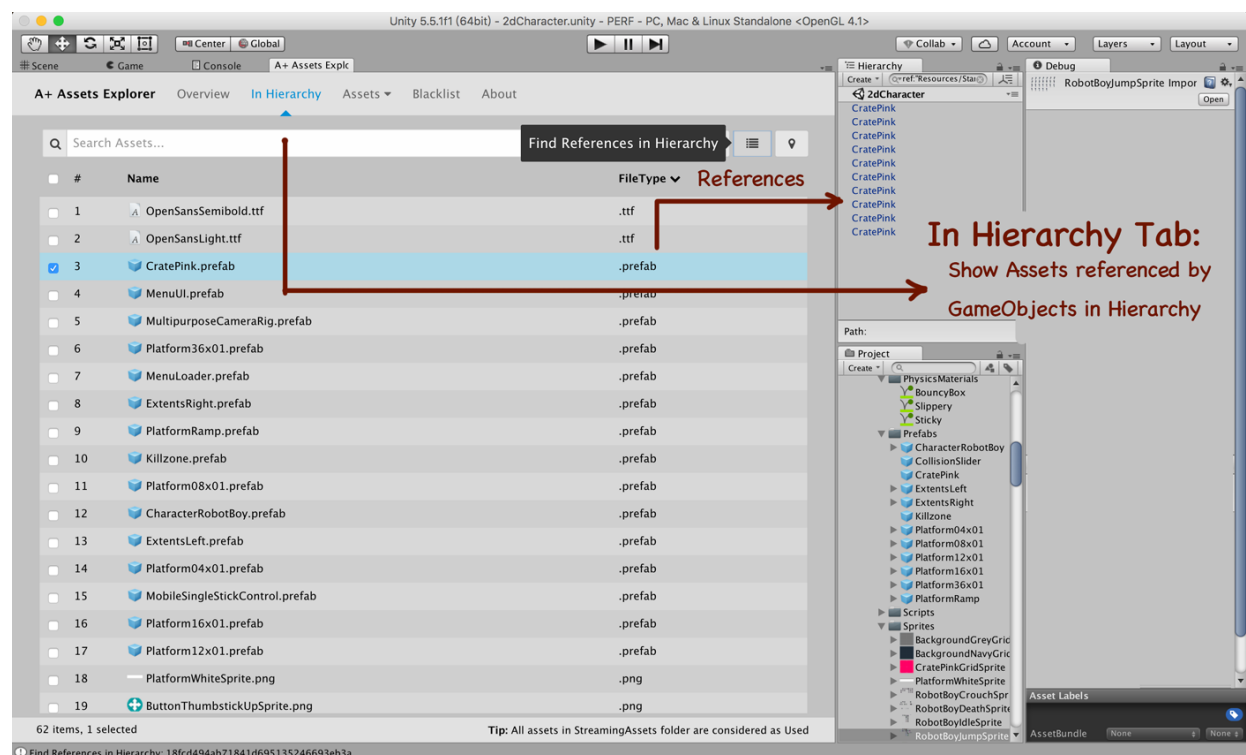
Unity 5.5.1f1 (64bit) - 2dCharacter.unity - PERF - PC, Mac & Linux Standalone <OpenGL 4.1>

Center Global

Collab Account Layers Layout

Scene Game Console A+ Assets Explo

Hierarchy Debug

Create ref:"Resources/Sta

2dCharacter

CratePink
CratePink
CratePink
CratePink
CratePink
CratePink
CratePink
CratePink
CratePink
CratePink

RobotBoyJumpSprite Impor

Open

A+ Assets Explorer Overview In Hierarchy Assets Blacklist About

Search Assets...

Find References in Hierarchy

| # | Name | FileType |
|---|---|---|
| 1 | OpenSansSemibold.ttf | .ttf |
| 2 | OpenSansLight.ttf | .ttf |
| 3 | CratePink.prefab | .prefab |
| 4 | MenuUI.prefab | .prefab |
| 5 | MultipurposeCameraRig.prefab | .prefab |
| 6 | Platform36x01.prefab | .prefab |
| 7 | MenuLoader.prefab | .prefab |
| 8 | ExtentsRight.prefab | .prefab |
| 9 | PlatformRamp.prefab | .prefab |
| 10 | Killzone.prefab | .prefab |
| 11 | Platform08x01.prefab | .prefab |
| 12 | CharacterRobotBoy.prefab | .prefab |
| 13 | ExtentsLeft.prefab | .prefab |
| 14 | Platform04x01.prefab | .prefab |
| 15 | MobileSingleStickControl.prefab | .prefab |
| 16 | Platform16x01.prefab | .prefab |
| 17 | Platform12x01.prefab | .prefab |
| 18 | PlatformWhiteSprite.png | .png |
| 19 | ButtonThumbstickUpSprite.png | .png |

References

In Hierarchy Tab:
Show Assets referenced by GameObjects in Hierarchy

Path:

Project

Create

PhysicsMaterials
BouncyBox
Slippery
Sticky
Prefabs
CharacterRobotBoy
CollisionSlider
CratePink
ExtentsLeft
ExtentsRight
Killzone
Platform04x01
Platform08x01
Platform12x01
Platform16x01
Platform36x01
PlatformRamp
Scripts
Sprites
BackgroundGreyGric
BackgroundNavyGric
CratePinkGridSprite
PlatformWhiteSprite
RobotBoyCrouchSpr
RobotBoyDeathSprit
RobotBoyIdleSprite
RobotBoyJumpSprite

Asset Labels

AssetBundle None None

62 items, 1 selected

Tip: All assets in StreamingAssets folder are considered as Used

Find References in Hierarchy: 18fcd494ab71841d695135246693eb3a